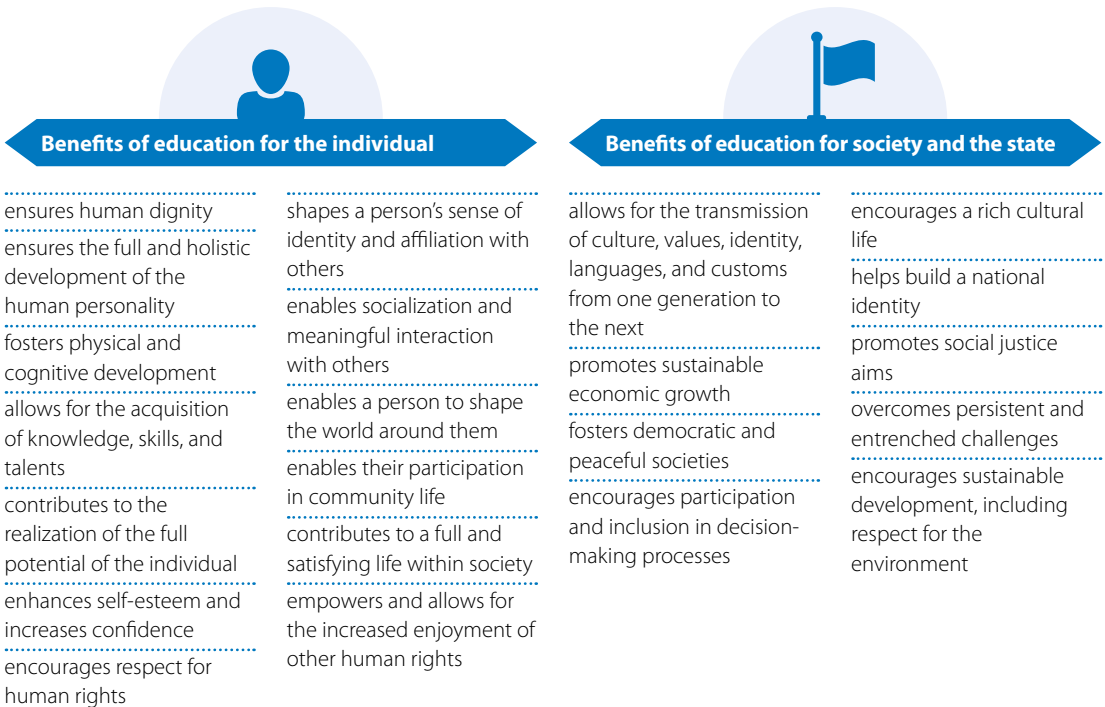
Benefits of education for the individual

ensures human dignity

ensures the full and holistic development of the human personality

fosters physical and cognitive development

allows for the acquisition of knowledge, skills, and talents

contributes to the realization of the full potential of the individual

enhances self-esteem and increases confidence

encourages respect for human rights

shapes a person's sense of identity and affiliation with others

enables socialization and meaningful interaction with others

enables a person to shape the world around them

enables their participation in community life

contributes to a full and satisfying life within society

empowers and allows for the increased enjoyment of other human rights

Benefits of education for society and the state

allows for the transmission of culture, values, identity, languages, and customs from one generation to the next

promotes sustainable economic growth

fosters democratic and peaceful societies

encourages participation and inclusion in decision-making processes

encourages a rich cultural life

helps build a national identity

promotes social justice aims

overcomes persistent and entrenched challenges

encourages sustainable development, including respect for the environment